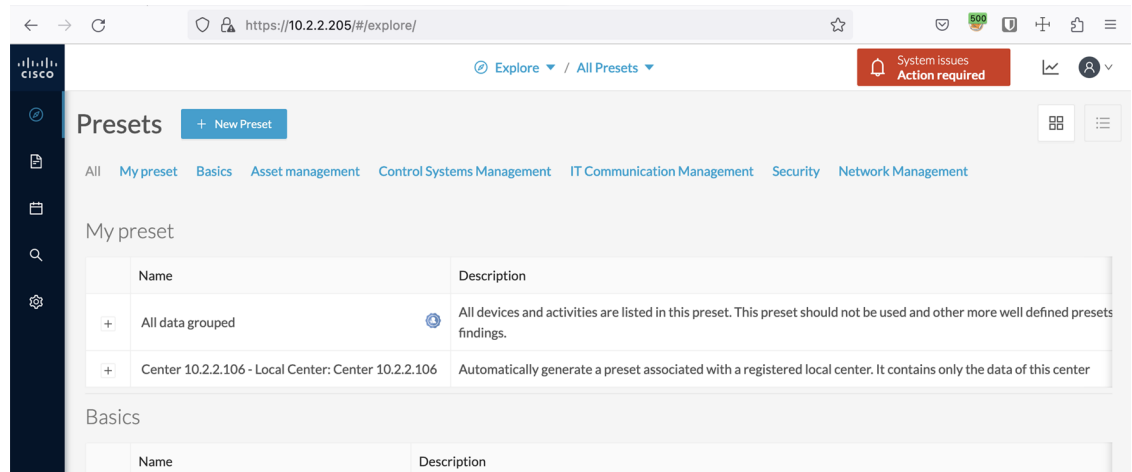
https://10.2.2.205/#/explore/

500

CISCO

Explore / All Presets

System issues
Action required

Presets

+ New Preset

All My preset Basics Asset management Control Systems Management IT Communication Management Security Network Management

My preset

| | Name | Description |
|---|---|---|
| + | All data grouped | All devices and activities are listed in this preset. This preset should not be used and other more well defined presets findings. |
| + | Center 10.2.2.106 - Local Center: Center 10.2.2.106 | Automatically generate a preset associated with a registered local center. It contains only the data of this center |

Basics

| | Name | Description |
|---|---|---|